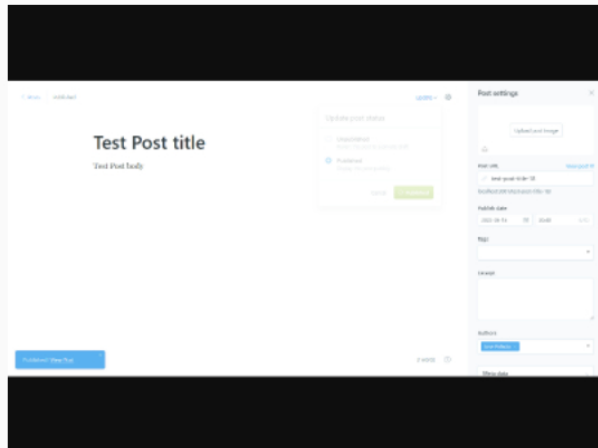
< Posts

Update ⌄

Test Post title

Test Post body

Update post status

Unpublished

Published

Cancel

Post settings

Upload post image

Post URL

test-post-title-18

Publish date

Tags

Excerpt

Authors

Published View Post

2 words